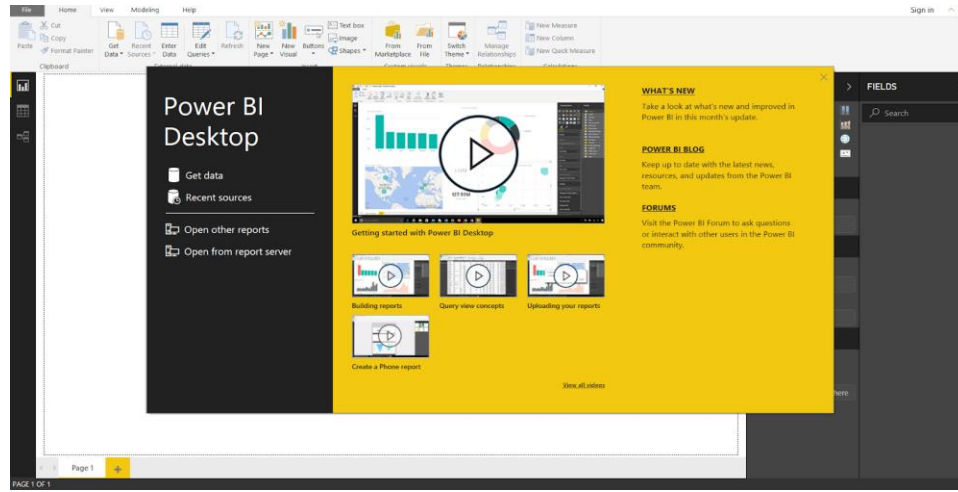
File Home View Modeling Help Sign in

Cut
Copy
Paste Format Painter
Clipboard

Get Data
Recent Sources
Enter Data
Edit Queries
Refresh
New Page
New Visual
Buttons
Text box
Image
Shapes
From Marketplace
From File
Switch Theme
Manage Relationships
New Measure
New Column
New Quick Measure

FIELDS
Search

Power BI Desktop

Get data
Recent sources

Open other reports
Open from report server

Getting started with Power BI Desktop

Building reports
Query view concepts
Uploading your reports
Create a Phone report

Show all videos

WHAT'S NEW
Take a look at what's new and improved in Power BI in this month's update.

POWER BI BLOG
Keep up to date with the latest news, resources, and updates from the Power BI team.

FORUMS
Visit the Power BI Forum to ask questions or interact with other users in the Power BI community.

Page 1

PAGE 1 OF 1